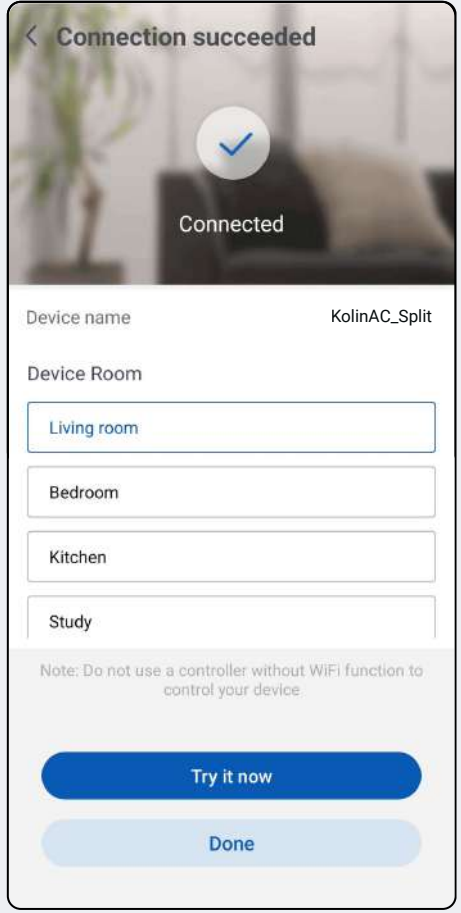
< Connection succeeded

Connected

Device name KolinAC_Split

Device Room

Living room

Bedroom

Kitchen

Study

Note: Do not use a controller without WiFi function to control your device

Try it now

Done